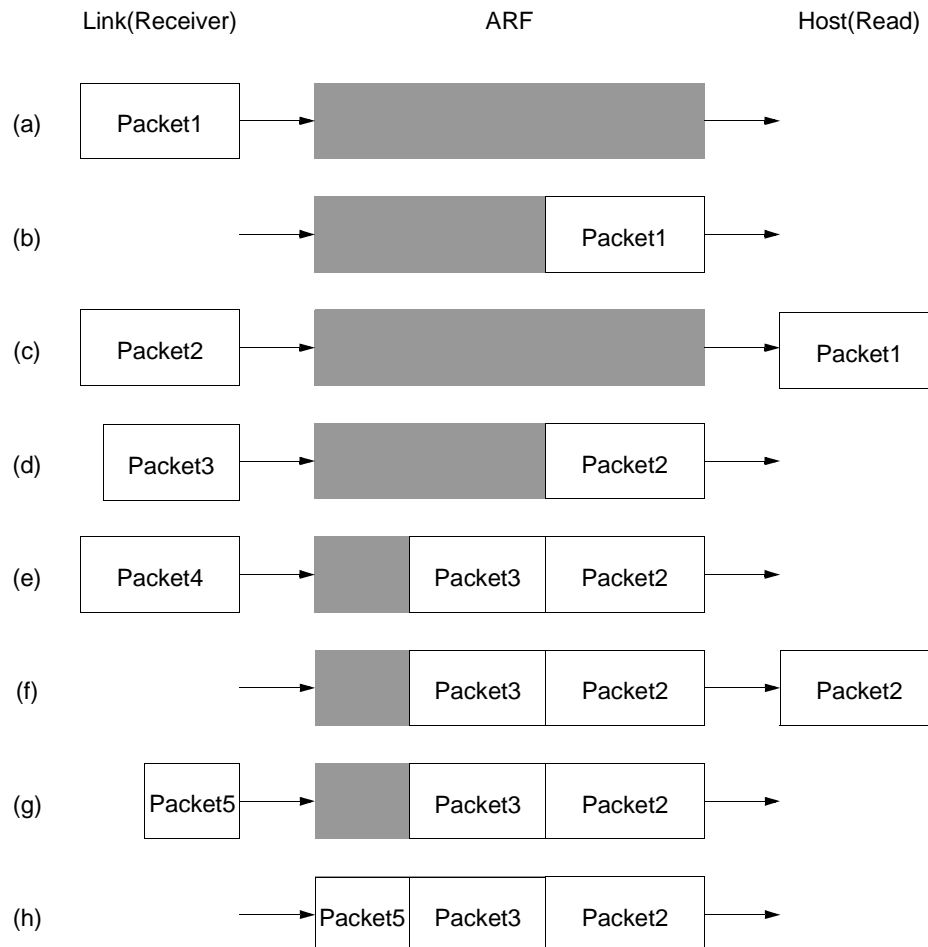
Link(Receiver) ARF Host(Read)

(a) Packet1

(b) Packet1

(c) Packet2 Packet1

(d) Packet3 Packet2

(e) Packet4 Packet3 Packet2

(f) Packet3 Packet2 Packet2

(g) Packet5 Packet3 Packet2

(h) Packet5 Packet3 Packet2